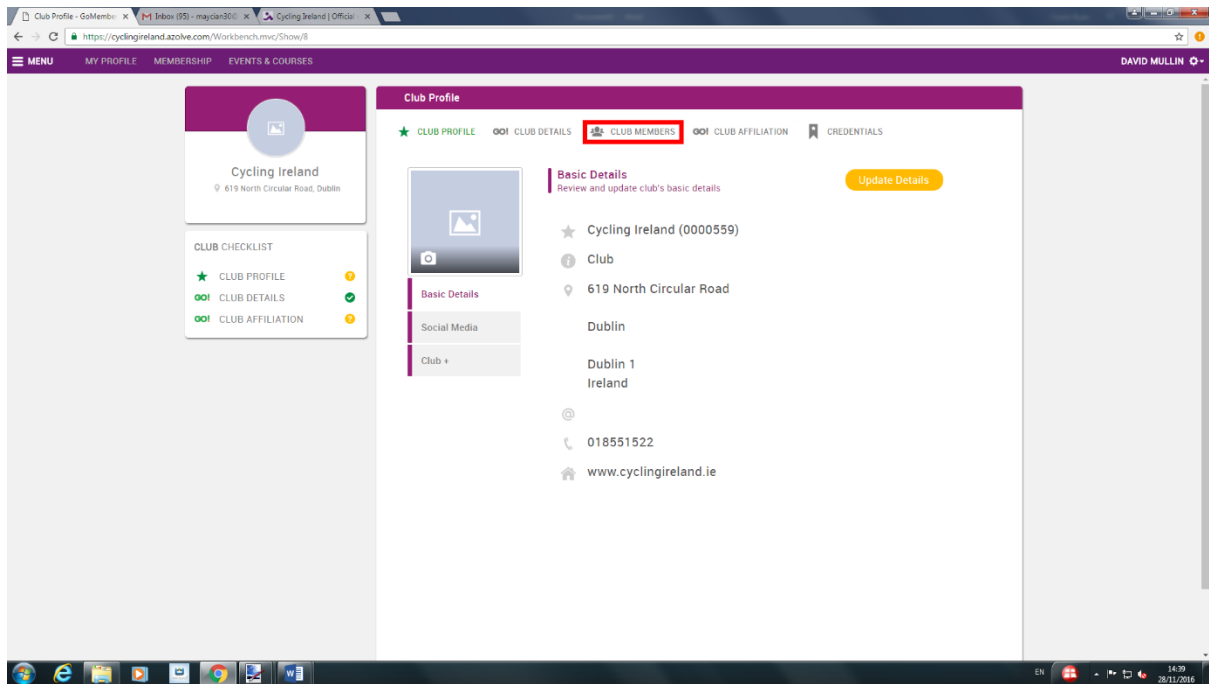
Club Profile - GoMembe ×   Inbox (95) - maycian30 ×   Cycling Ireland | Official ×

https://cyclingireland.azolve.com/Workbench.mvc/Show/8

MENU   MY PROFILE   MEMBERSHIP   EVENTS & COURSES   DAVID MULLIN

Cycling Ireland
619 North Circular Road, Dublin

CLUB CHECKLIST
CLUB PROFILE
CLUB DETAILS
CLUB AFFILIATION

Club Profile

CLUB PROFILE   CLUB DETAILS   CLUB MEMBERS   CLUB AFFILIATION   CREDENTIALS

Basic Details
Review and update club's basic details

Update Details

Basic Details
Social Media
Club +

Cycling Ireland (0000559)
Club
619 North Circular Road
Dublin
Dublin 1
Ireland
018551522
www.cyclingireland.ie

EN   14:39 28/11/2016